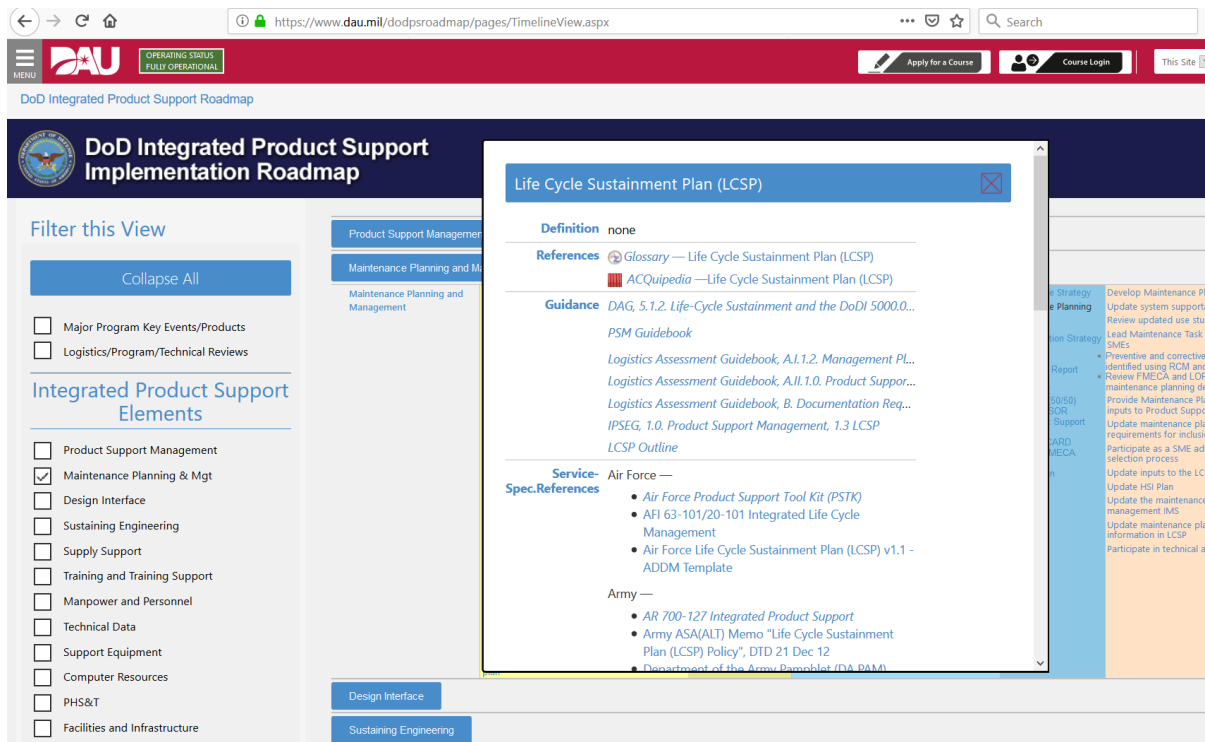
https://www.dau.mil/dodpsroadmap/pages/TimelineView.aspx

Search

MENU

DAU

OPERATING STATUS FULLY OPERATIONAL

Apply for a Course

Course Login

This Site

DoD Integrated Product Support Roadmap

DoD Integrated Product Support Implementation Roadmap

Filter this View

Collapse All

Major Program Key Events/Products

Logistics/Program/Technical Reviews

Integrated Product Support Elements

Product Support Management

Maintenance Planning & Mgt

Design Interface

Sustaining Engineering

Supply Support

Training and Training Support

Manpower and Personnel

Technical Data

Support Equipment

Computer Resources

PHS&T

Facilities and Infrastructure

Product Support Managemen

Maintenance Planning and Ma

Maintenance Planning and Management

Design Interface

Sustaining Engineering

Life Cycle Sustainment Plan (LCSP)

Definition none

References Glossary — Life Cycle Sustainment Plan (LCSP)

ACQuipedia —Life Cycle Sustainment Plan (LCSP)

Guidance DAG, 5.1.2. Life-Cycle Sustainment and the DoDI 5000.0...

PSM Guidebook

Logistics Assessment Guidebook, A.I.1.2. Management Pl...

Logistics Assessment Guidebook, A.II.1.0. Product Suppor...

Logistics Assessment Guidebook, B. Documentation Req...

IPSEG, 1.0. Product Support Management, 1.3 LCSP

LCSP Outline

Service-Spec.References Air Force —

• Air Force Product Support Tool Kit (PSTK)
• AFI 63-101/20-101 Integrated Life Cycle Management
• Air Force Life Cycle Sustainment Plan (LCSP) v1.1 - ADDM Template

Army —

• AR 700-127 Integrated Product Support
• Army ASA(ALT) Memo "Life Cycle Sustainment Plan (LCSP) Policy", DTD 21 Dec 12
• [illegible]

e Strategy
e Planning
tion Strategy
Report
50/50)
SOR
Support
CARD
MECA

Develop Maintenance Pl
Update system support
Review updated use stu
Lead Maintenance Task SMEs
Preventive and corrective identified using RCM and
Review FMECA and LOR maintenance planning de
Provide Maintenance Pl inputs to Product Suppo
Update maintenance pla requirements for inclusi
Participate as a SME ad selection process
Update inputs to the LC
Update HSI Plan
Update the maintenance management IMS
Update maintenance pla information in LCSP
Participate in technical a